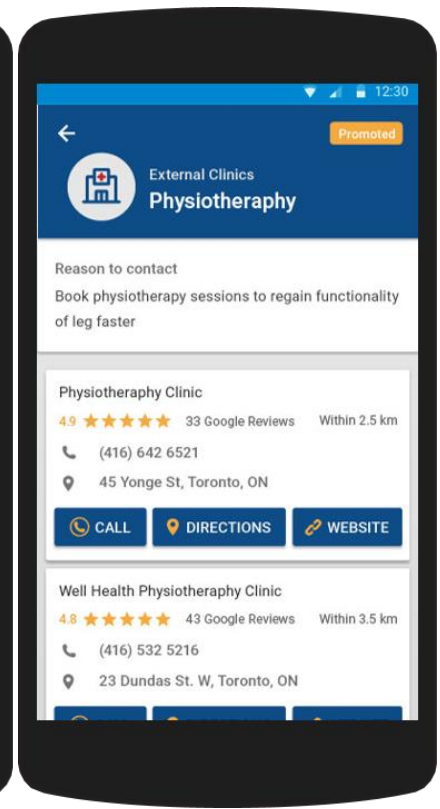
12:30

Promoted

External Clinics
Physiotheraphy

Reason to contact
Book physiotherapy sessions to regain functionality of leg faster

Physiotheraphy Clinic
4.9 ★★★★★ 33 Google Reviews Within 2.5 km
(416) 642 6521
45 Yonge St, Toronto, ON
CALL DIRECTIONS WEBSITE

Well Health Physiotheraphy Clinic
4.8 ★★★★★ 43 Google Reviews Within 3.5 km
(416) 532 5216
23 Dundas St. W, Toronto, ON